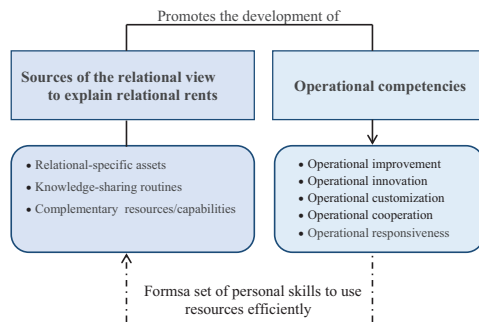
Promotes the development of

Sources of the relational view to explain relational rents

Operational competencies

• Relational-specific assets
• Knowledge-sharing routines
• Complementary resources/capabilities

• Operational improvement
• Operational innovation
• Operational customization
• Operational cooperation
• Operational responsiveness

Formsa set of personal skills to use resources efficiently